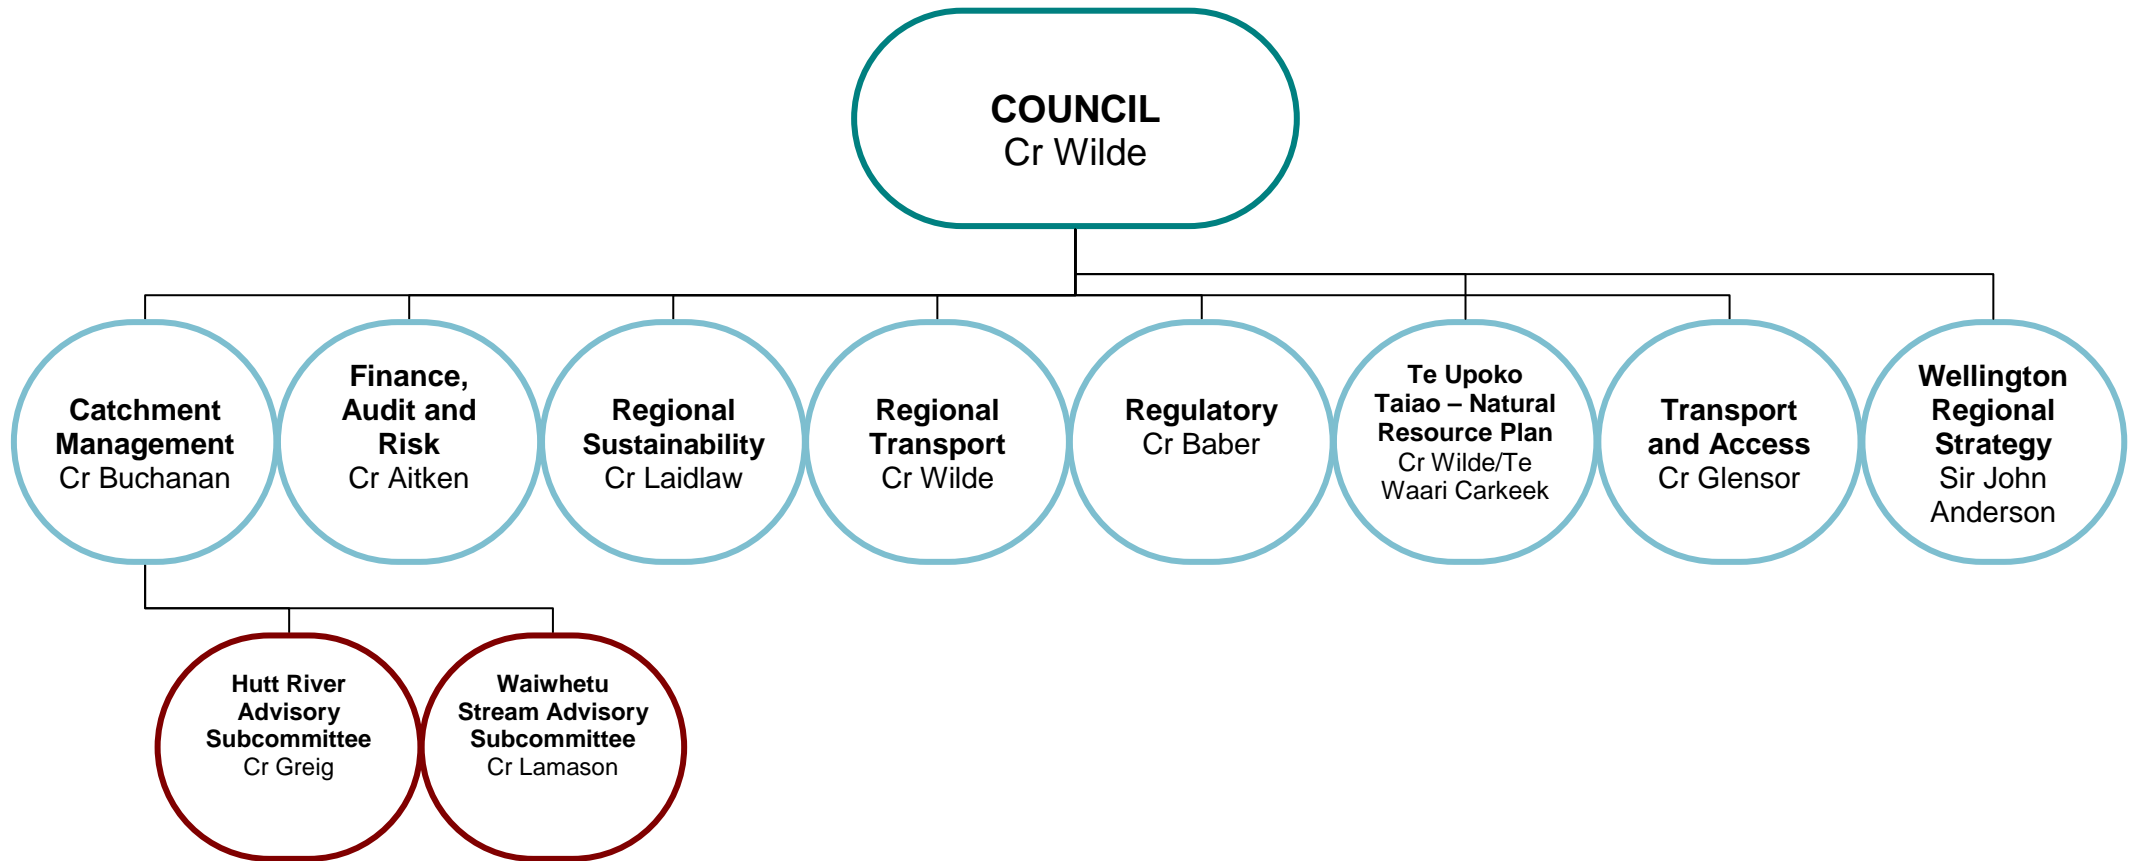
COUNCIL
Cr Wilde

Catchment Management
Cr Buchanan

Finance, Audit and Risk
Cr Aitken

Regional Sustainability
Cr Laidlaw

Regional Transport
Cr Wilde

Regulatory
Cr Baber

Te Upoko Taiao – Natural Resource Plan
Cr Wilde/Te Waari Carkeek

Transport and Access
Cr Glensor

Wellington Regional Strategy
Sir John Anderson

Hutt River Advisory Subcommittee
Cr Greig

Waiwhetu Stream Advisory Subcommittee
Cr Lamason